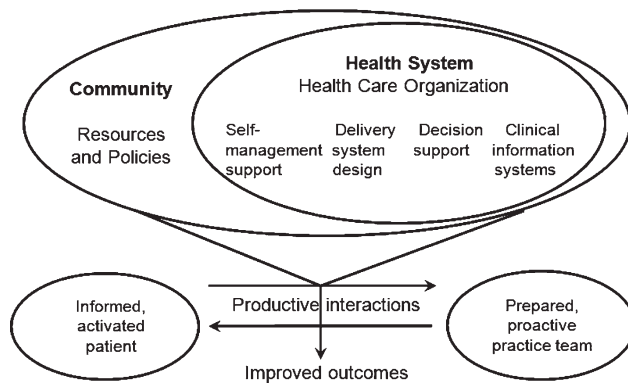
Community

Resources and Policies

Health System
Health Care Organization

Self-management support

Delivery system design

Decision support

Clinical information systems

Informed, activated patient

Productive interactions

Prepared, proactive practice team

Improved outcomes